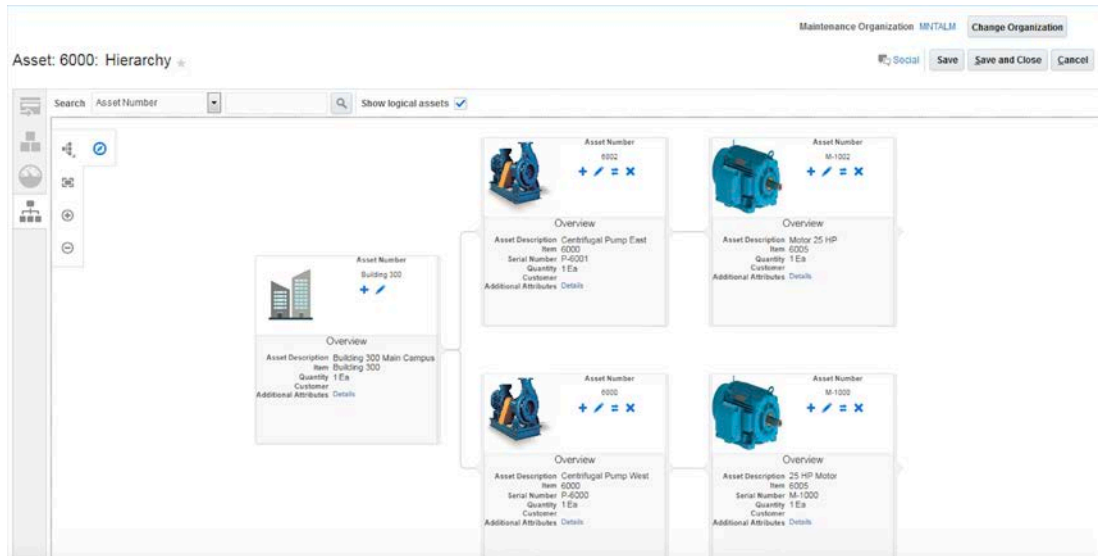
Maintenance Organization MNTALM Change Organization

Asset: 6000: Hierarchy

Social Save Save and Close Cancel

Search Asset Number Show logical assets

Asset Number
Building 300

Overview
Asset Description Building 300 Main Campus
Item Building 300
Quantity 1 Ea
Customer
Additional Attributes Details

Asset Number
6002

Overview
Asset Description Centrifugal Pump East
Item 6000
Serial Number P-6001
Quantity 1 Ea
Customer
Additional Attributes Details

Asset Number
M-1002

Overview
Asset Description Motor 25 HP
Item 6005
Quantity 1 Ea
Customer
Additional Attributes Details

Asset Number
6000

Overview
Asset Description Centrifugal Pump West
Item 6000
Serial Number P-6000
Quantity 1 Ea
Customer
Additional Attributes Details

Asset Number
M-1000

Overview
Asset Description 25 HP Motor
Item 6005
Serial Number M-1000
Quantity 1 Ea
Customer
Additional Attributes Details